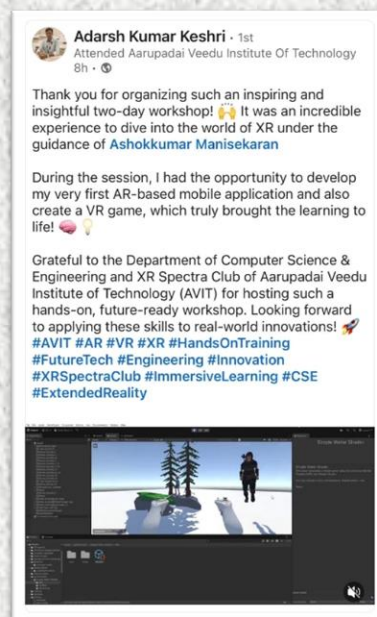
Adarsh Kumar Keshri · 1st
Attended Aarupadai Veedu Institute Of Technology
8h ·

Thank you for organizing such an inspiring and insightful two-day workshop! 🙌 It was an incredible experience to dive into the world of XR under the guidance of Ashokkumar Manisekaran

During the session, I had the opportunity to develop my very first AR-based mobile application and also create a VR game, which truly brought the learning to life! 🧠💡

Grateful to the Department of Computer Science & Engineering and XR Spectra Club of Aarupadai Veedu Institute of Technology (AVIT) for hosting such a hands-on, future-ready workshop. Looking forward to applying these skills to real-world innovations! 🚀
#AVIT #AR #VR #XR #HandsOnTraining #FutureTech #Engineering #Innovation #XRSpectraClub #ImmersiveLearning #CSE #ExtendedReality